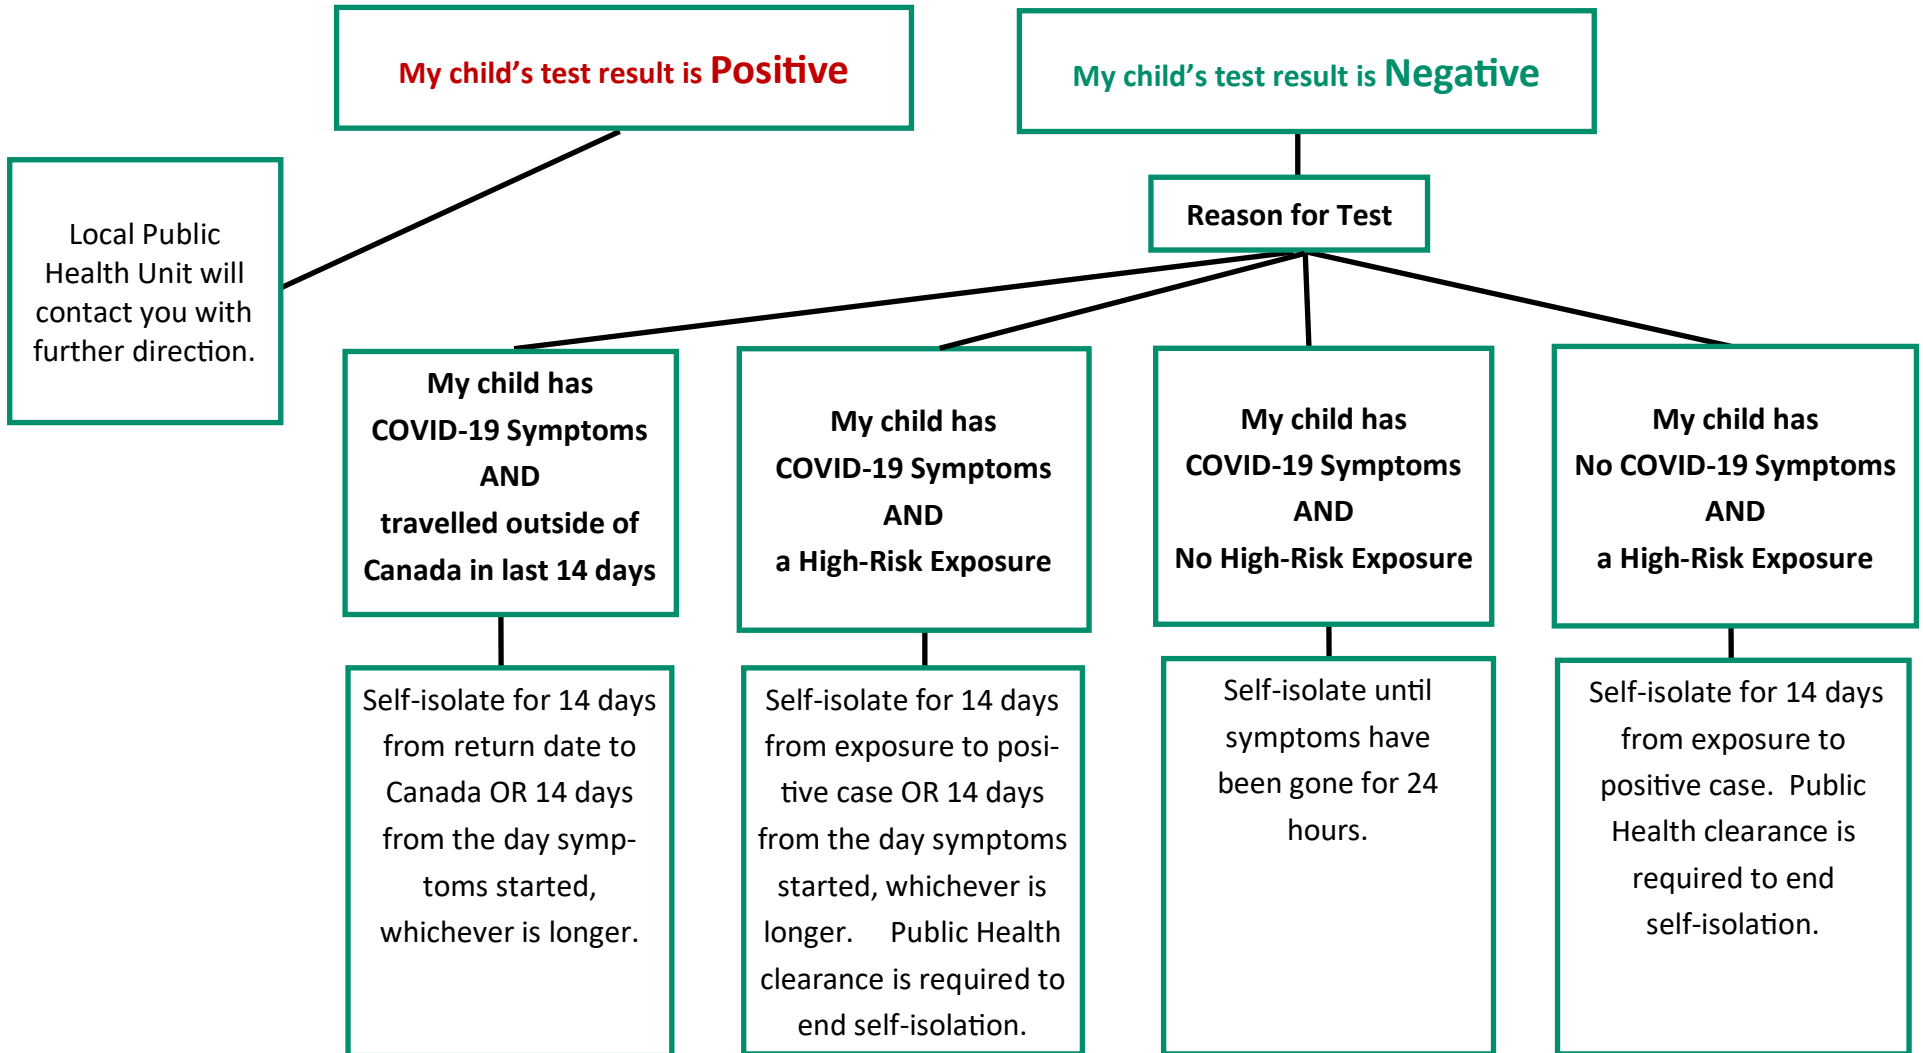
My child's test result is Positive

Local Public Health Unit will contact you with further direction.

My child's test result is Negative

Reason for Test

My child has COVID-19 Symptoms AND travelled outside of Canada in last 14 days

Self-isolate for 14 days from return date to Canada OR 14 days from the day symptoms started, whichever is longer.

My child has COVID-19 Symptoms AND a High-Risk Exposure

Self-isolate for 14 days from exposure to positive case OR 14 days from the day symptoms started, whichever is longer. Public Health clearance is required to end self-isolation.

My child has COVID-19 Symptoms AND No High-Risk Exposure

Self-isolate until symptoms have been gone for 24 hours.

My child has No COVID-19 Symptoms AND a High-Risk Exposure

Self-isolate for 14 days from exposure to positive case. Public Health clearance is required to end self-isolation.